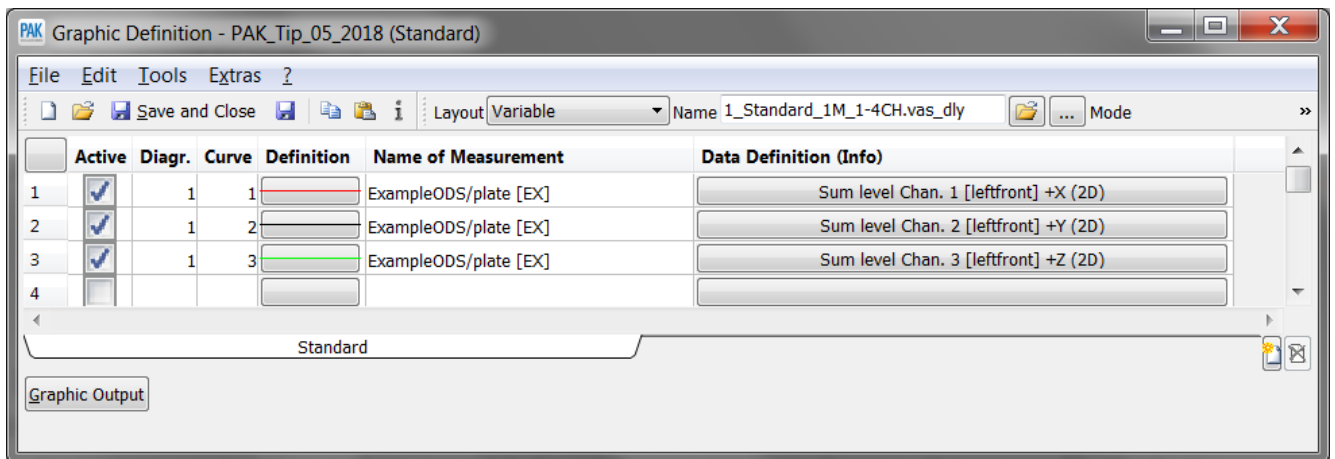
PAK Graphic Definition - PAK_Tip_05_2018 (Standard)

File Edit Tools Extras ?

Save and Close Layout Variable Name 1_Standard_1M_1-4CH.vas_dly ... Mode »

| | Active | Diagr. | Curve | Definition | Name of Measurement | Data Definition (Info) |
|---|---|---|---|---|---|---|
| 1 | ✓ | 1 | 1 | | ExampleODS/plate [EX] | Sum level Chan. 1 [leftfront] +X (2D) |
| 2 | ✓ | 1 | 2 | | ExampleODS/plate [EX] | Sum level Chan. 2 [leftfront] +Y (2D) |
| 3 | ✓ | 1 | 3 | | ExampleODS/plate [EX] | Sum level Chan. 3 [leftfront] +Z (2D) |
| 4 | | | | | | |

Standard

Graphic Output